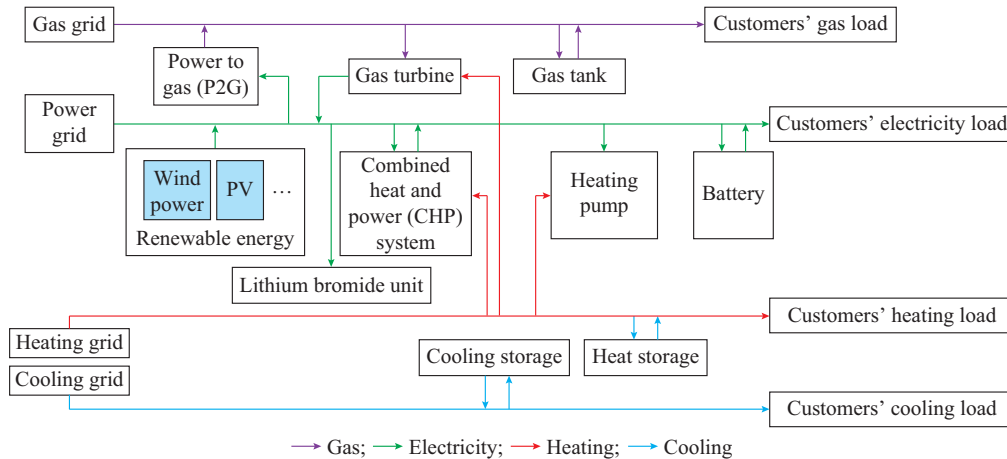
Gas grid

Customers' gas load

Power to gas (P2G)

Gas turbine

Gas tank

Power grid

Customers' electricity load

Wind power

PV

…

Renewable energy

Combined heat and power (CHP) system

Heating pump

Battery

Lithium bromide unit

Heating grid

Customers' heating load

Cooling storage

Heat storage

Cooling grid

Customers' cooling load

Gas; Electricity; Heating; Cooling